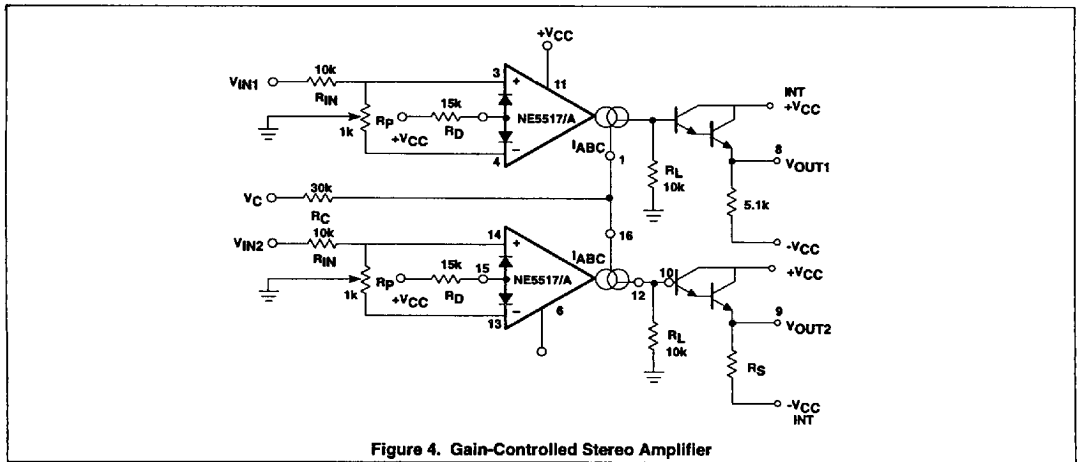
$+V_{CC}$

$V_{IN1}$

10k

$R_{IN}$

3

+

11

INT

$+V_{CC}$

$R_P$

15k

$R_D$

NE5517/A

1k

$+V_{CC}$

4

−

$I_{ABC}$

1

8

$V_{OUT1}$

$R_L$

10k

$V_C$

30k

$R_C$

5.1k

$V_{IN2}$

10k

$R_{IN}$

14

+

16

$-V_{CC}$

$I_{ABC}$

10

$+V_{CC}$

$R_P$

15k

15

$R_D$

NE5517/A

12

1k

$+V_{CC}$

13

−

6

9

$V_{OUT2}$

$R_L$

10k

$R_S$

$-V_{CC}$

INT

Figure 4. Gain-Controlled Stereo Amplifier